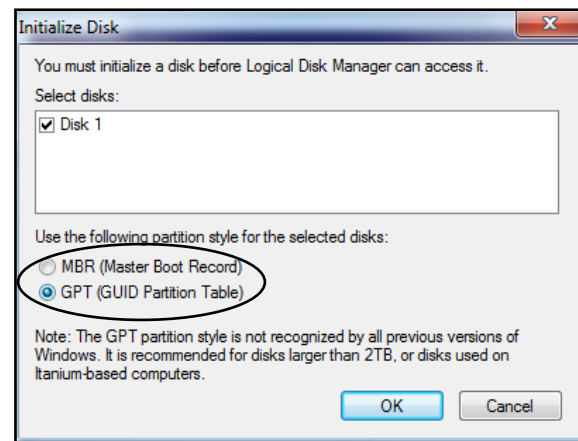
Initialize Disk

You must initialize a disk before Logical Disk Manager can access it.

Select disks:

Disk 1

Use the following partition style for the selected disks:

MBR (Master Boot Record)

GPT (GUID Partition Table)

Note: The GPT partition style is not recognized by all previous versions of Windows. It is recommended for disks larger than 2TB, or disks used on Itanium-based computers.

OK

Cancel